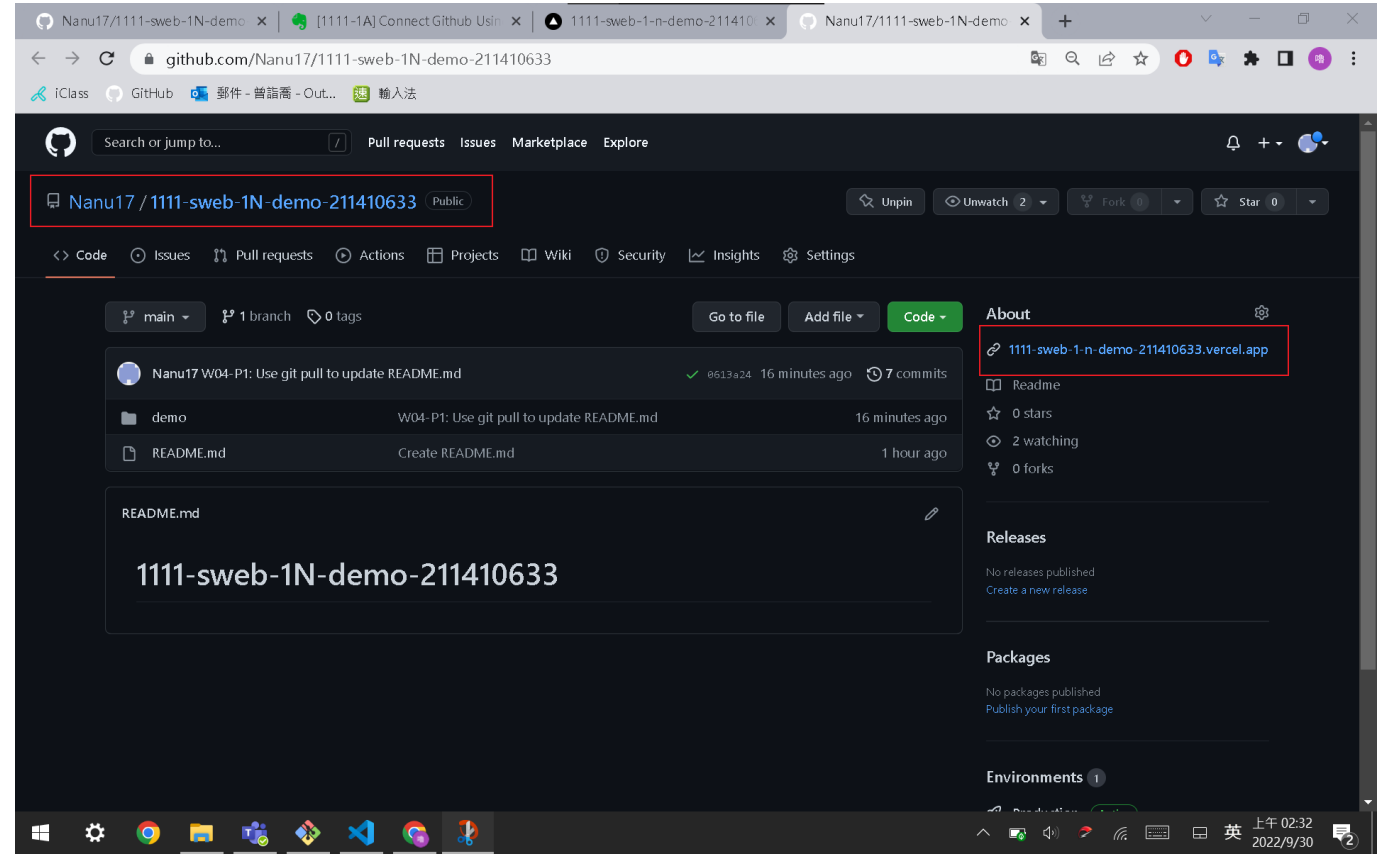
Nanu17/1111-sweb-1N-demo ×
[1111-1A] Connect Github Usi ×
1111-sweb-1-n-demo-21141 ×
Nanu17/1111-sweb-1N-demo ×
+

github.com/Nanu17/1111-sweb-1N-demo-211410633

iClass GitHub 郵件 - 曾詣喬 - Out... 輸入法

Search or jump to... / Pull requests Issues Marketplace Explore

Nanu17 / 1111-sweb-1N-demo-211410633 Public

Unpin Unwatch 2 Fork 0 Star 0

Code Issues Pull requests Actions Projects Wiki Security Insights Settings

main 1 branch 0 tags Go to file Add file Code

Nanu17 W04-P1: Use git pull to update README.md 0613a24 16 minutes ago 7 commits

| demo | W04-P1: Use git pull to update README.md | 16 minutes ago |
|---|---|---|
| README.md | Create README.md | 1 hour ago |

README.md

1111-sweb-1N-demo-211410633

About

1111-sweb-1-n-demo-211410633.vercel.app

Readme
0 stars
2 watching
0 forks

Releases

No releases published
Create a new release

Packages

No packages published
Publish your first package

Environments 1

上午 02:32
2022/9/30
英
2